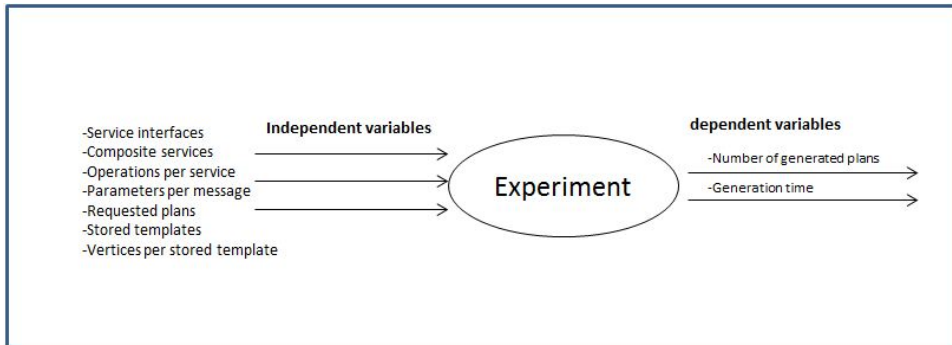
-Service interfaces
-Composite services
-Operations per service
-Parameters per message
-Requested plans
-Stored templates
-Vertices per stored template

Independent variables

Experiment

dependent variables

-Number of generated plans
-Generation time